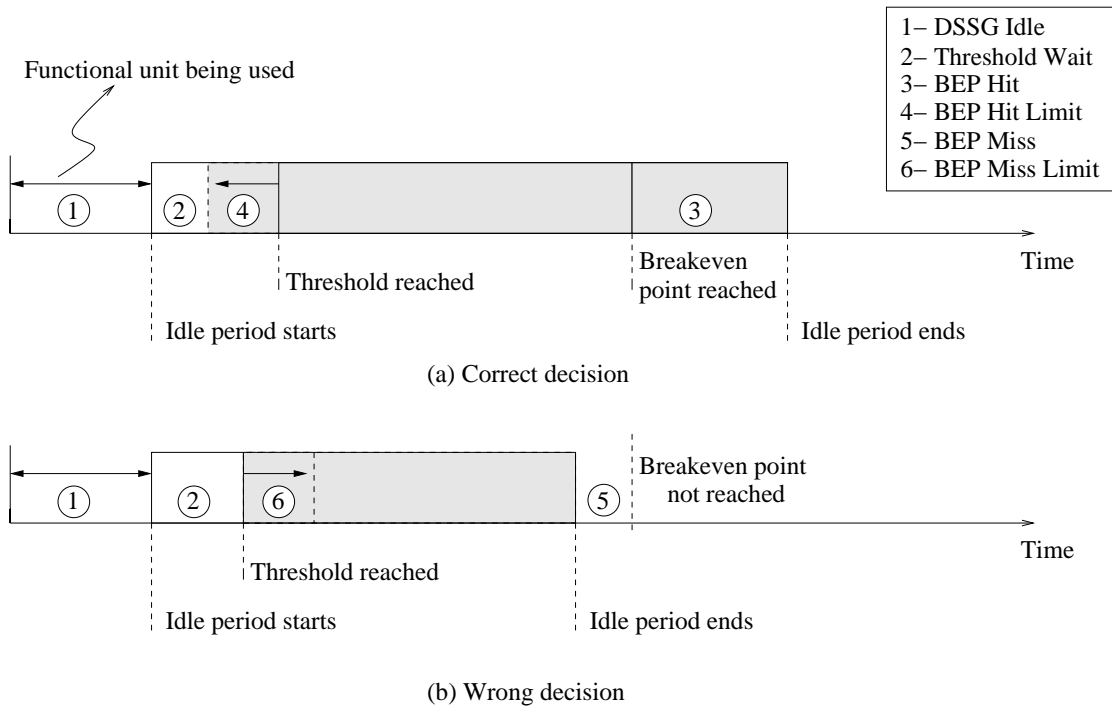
1– DSSG Idle
2– Threshold Wait
3– BEP Hit
4– BEP Hit Limit
5– BEP Miss
6– BEP Miss Limit

Functional unit being used

1 2 4 3

Time

Threshold reached

Breakeven point reached

Idle period starts

Idle period ends

(a) Correct decision

1 2 6 5

Breakeven point not reached

Time

Threshold reached

Idle period starts

Idle period ends

(b) Wrong decision